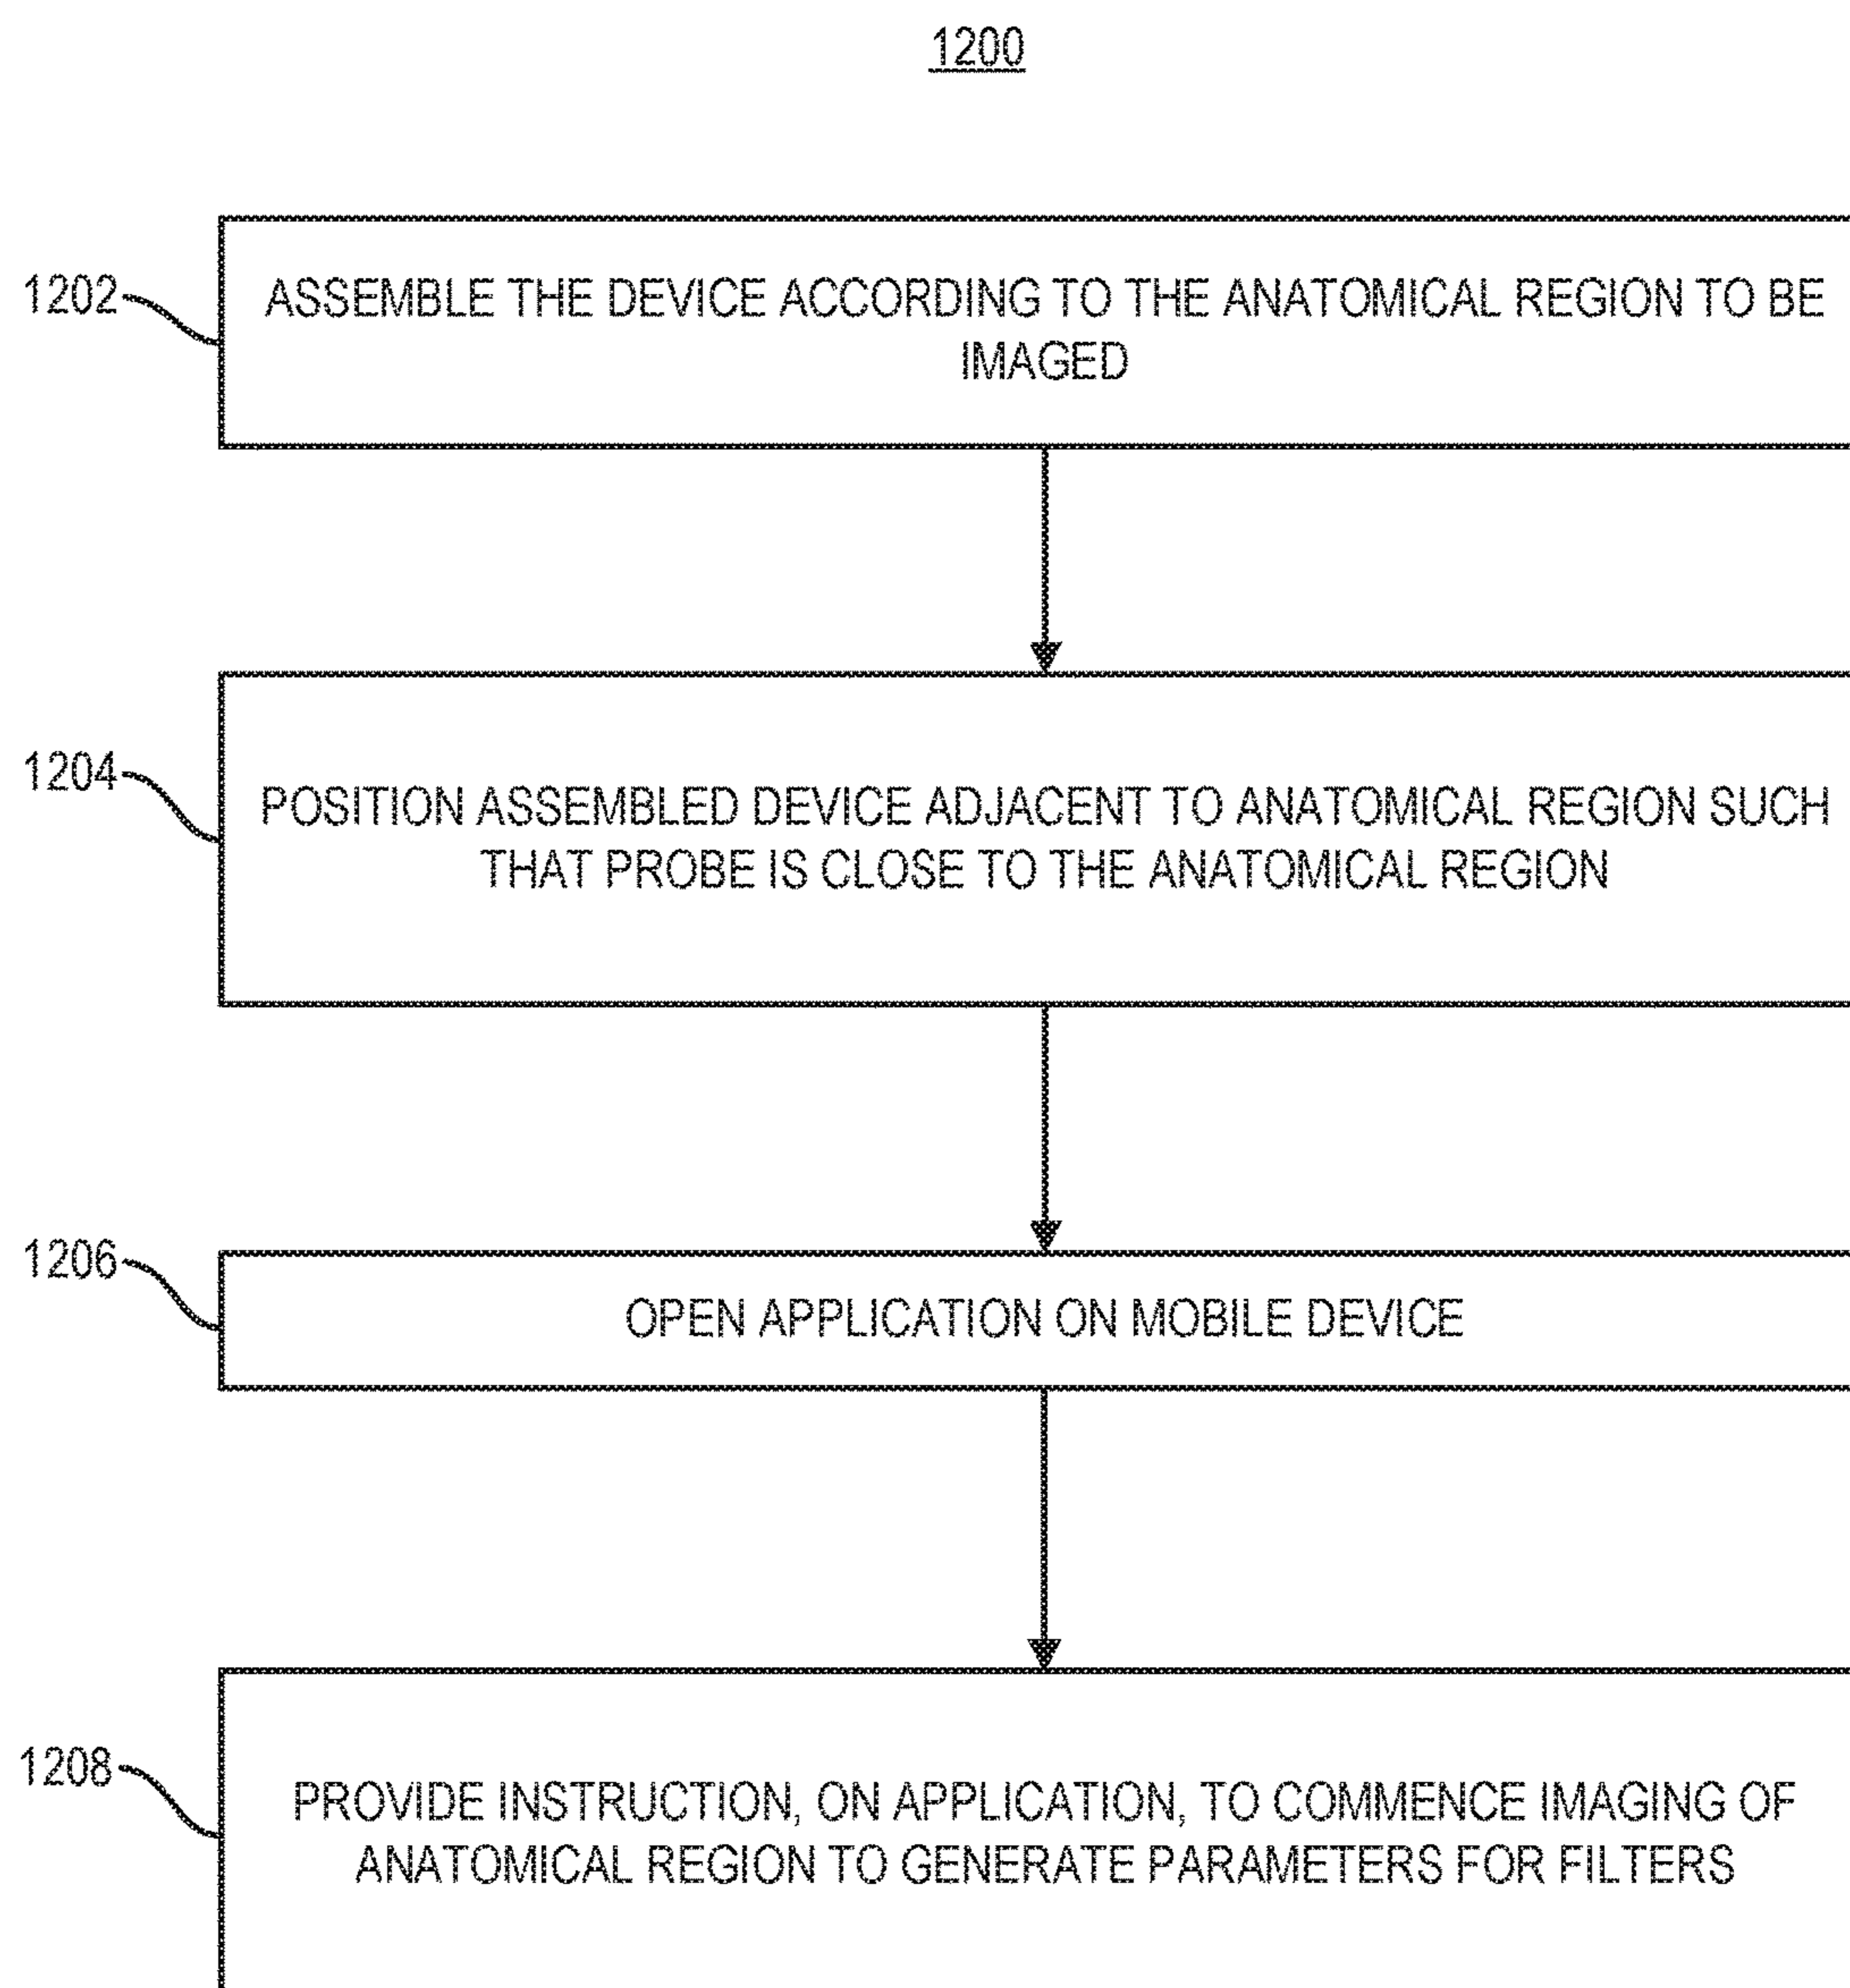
1200

1202

ASSEMBLE THE DEVICE ACCORDING TO THE ANATOMICAL REGION TO BE IMAGED

1204

POSITION ASSEMBLED DEVICE ADJACENT TO ANATOMICAL REGION SUCH THAT PROBE IS CLOSE TO THE ANATOMICAL REGION

1206

OPEN APPLICATION ON MOBILE DEVICE

1208

PROVIDE INSTRUCTION, ON APPLICATION, TO COMMENCE IMAGING OF ANATOMICAL REGION TO GENERATE PARAMETERS FOR FILTERS